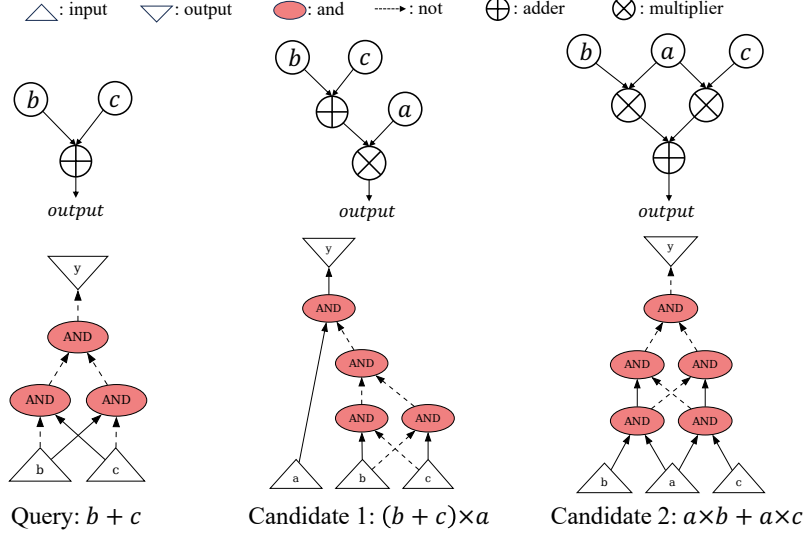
: input : output : and : not : adder : multiplier

$b$ $c$
output

$b$ $c$ $a$
output

$b$ $a$ $c$
output

y
AND
AND AND
b c

y
AND
AND
AND AND
a b c

y
AND
AND AND
AND AND
b a c

Query: $b+c$ Candidate 1: $(b+c)\times a$ Candidate 2: $a\times b+a\times c$